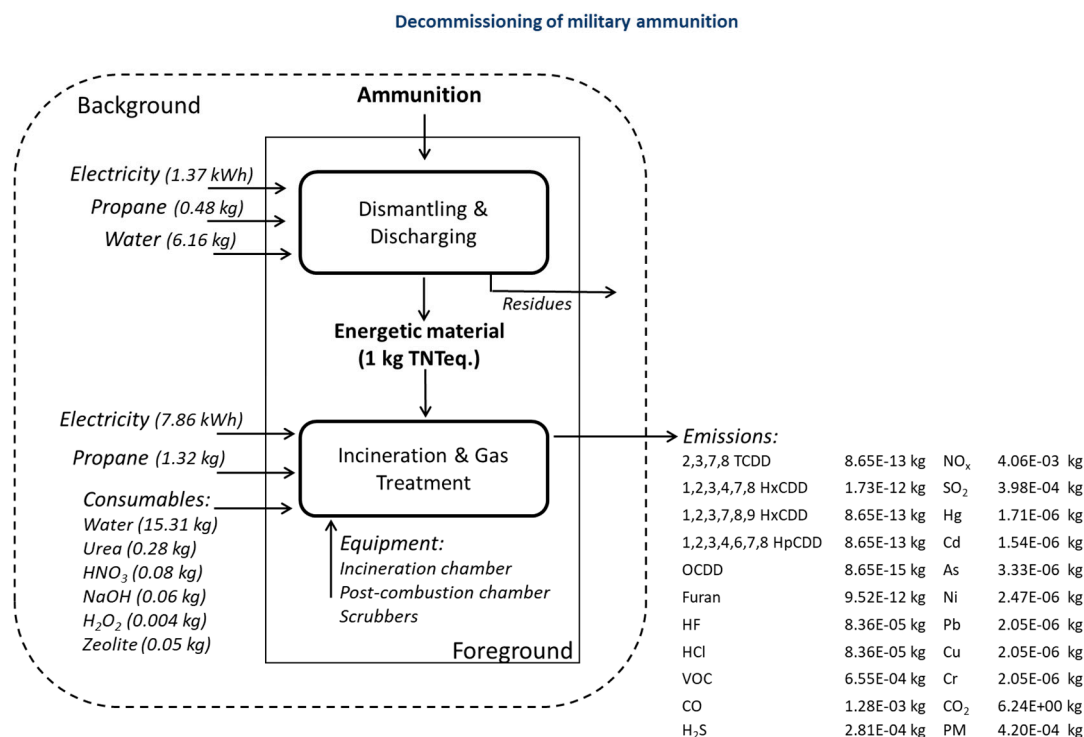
Decommissioning of military ammunition

Background

Ammunition

Electricity (1.37 kWh)
Propane (0.48 kg)
Water (6.16 kg)

Dismantling & Discharging

Residues

Energetic material (1 kg TNTeq.)

Electricity (7.86 kWh)
Propane (1.32 kg)
Consumables:
Water (15.31 kg)
Urea (0.28 kg)
$HNO_3$ (0.08 kg)
NaOH (0.06 kg)
$H_2O_2$ (0.004 kg)
Zeolite (0.05 kg)

Incineration & Gas Treatment

Equipment:
Incineration chamber
Post-combustion chamber
Scrubbers

Foreground

Emissions:

| | | | |
|---|---|---|---|
| 2,3,7,8 TCDD | 8.65E-13 kg | $NO_x$ | 4.06E-03 kg |
| 1,2,3,4,7,8 HxCDD | 1.73E-12 kg | $SO_2$ | 3.98E-04 kg |
| 1,2,3,7,8,9 HxCDD | 8.65E-13 kg | Hg | 1.71E-06 kg |
| 1,2,3,4,6,7,8 HpCDD | 8.65E-13 kg | Cd | 1.54E-06 kg |
| OCDD | 8.65E-15 kg | As | 3.33E-06 kg |
| Furan | 9.52E-12 kg | Ni | 2.47E-06 kg |
| HF | 8.36E-05 kg | Pb | 2.05E-06 kg |
| HCl | 8.36E-05 kg | Cu | 2.05E-06 kg |
| VOC | 6.55E-04 kg | Cr | 2.05E-06 kg |
| CO | 1.28E-03 kg | $CO_2$ | 6.24E+00 kg |
| $H_2S$ | 2.81E-04 kg | PM | 4.20E-04 kg |